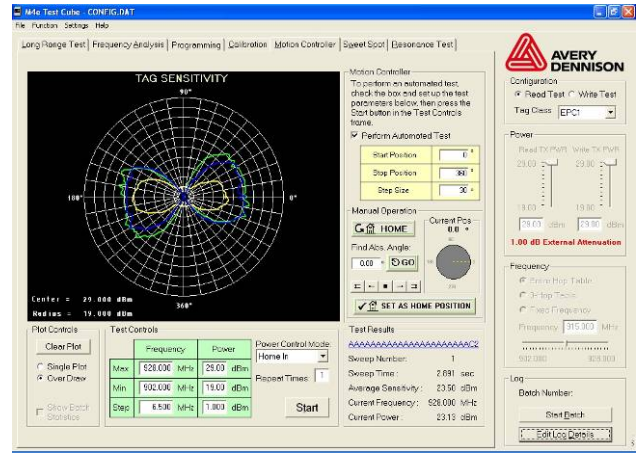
N4e Test Cube - CONFIG.DAT
File Function Settings Help

Long Range Test | Frequency Analysis | Programming | Calibration | Motion Controller | Sweet Spot | Resonance Test |

TAG SENSITIVITY
90°
180°
0°
360°
Center = 29.000 dBm
Radius = 19.000 dBm

Motion Controller
To perform an automated test, check the box and set up the test parameters below, then press the Start button in the Test Controls frame.
☑ Perform Automated Test

| Start Position | 0 ° |
|---|---|
| Stop Position | 360 ° |
| Step Size | 30 ° |

Manual Operation
HOME
Find Abs. Angle:
0.00 ° GO
Current Pos
0.0 °
SET AS HOME POSITION

AVERY DENNISON

Configuration
◉ Read Test ○ Write Test
Tag Class EPC1

Power
Read TX PWR Write TX PWR
29.00 29.00
19.00 19.00
29.00 dBm 29.00 dBm
1.00 dB External Attenuation

Frequency
○ Freq Hop Table
○ 3-Hop Test
○ Fixed Frequency
Frequency 915.000 MHz
902.000 928.000

Plot Controls
Clear Plot
○ Single Plot
◉ Over Draw
☐ Show Batch Statistics

Test Controls

| | Frequency | Power |
|---|---|---|
| Max | 928.000 MHz | 29.00 dBm |
| Min | 902.000 MHz | 19.00 dBm |
| Step | 6.500 MHz | 1.000 dBm |

Power Control Mode:
Home In
Repeat Times: 1
Start

Test Results
AAAAAAAAAAAAAAAAAAAAAAC2
Sweep Number: 1
Sweep Time: 2.091 sec
Average Sensitivity: 23.50 dBm
Current Frequency: 928.000 MHz
Current Power: 23.13 dBm

Log
Batch Number:
Start Batch
Edit Log Details